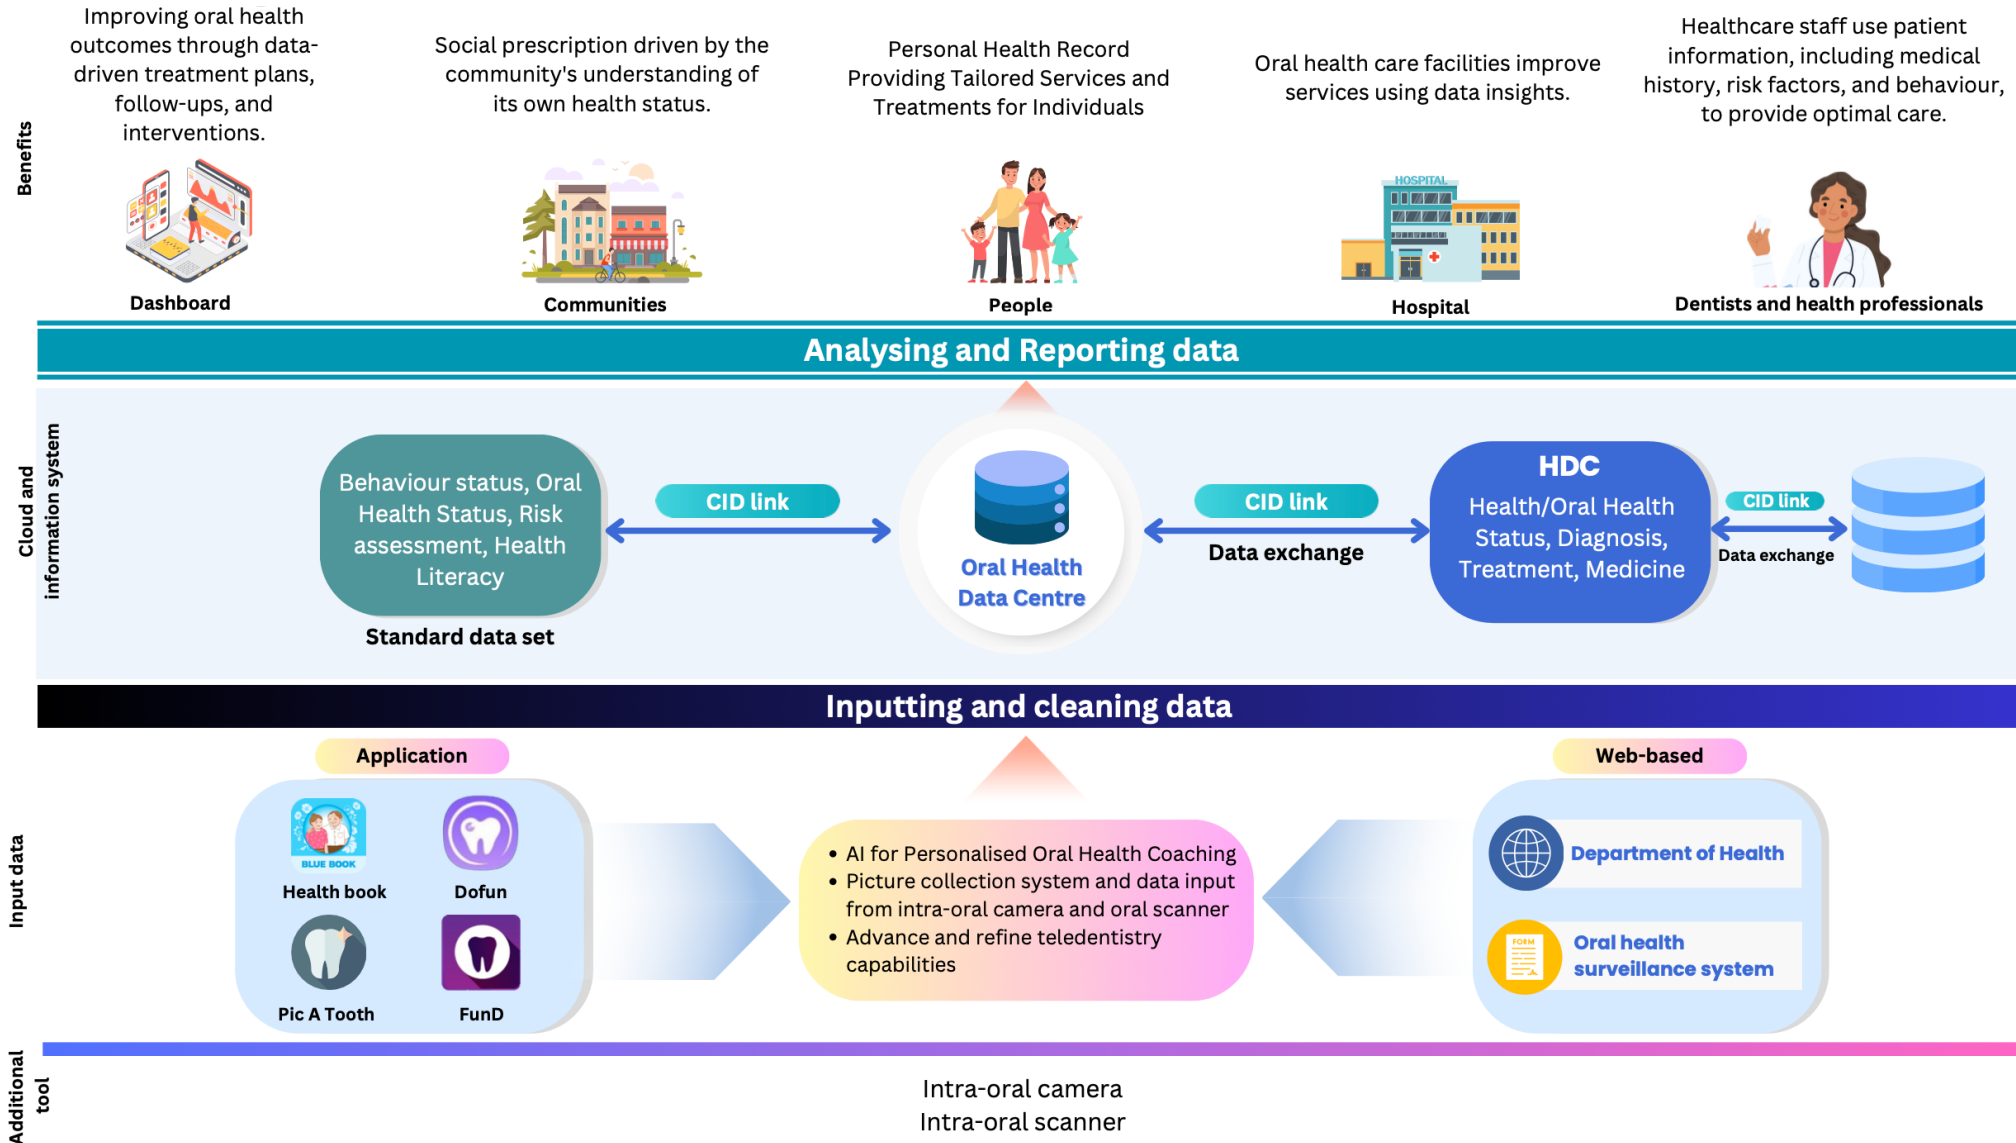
Benefits

Improving oral health outcomes through data-driven treatment plans, follow-ups, and interventions.

Dashboard

Social prescription driven by the community's understanding of its own health status.

Communities

Personal Health Record Providing Tailored Services and Treatments for Individuals

People

Oral health care facilities improve services using data insights.

HOSPITAL

Hospital

Healthcare staff use patient information, including medical history, risk factors, and behaviour, to provide optimal care.

Dentists and health professionals

Analysing and Reporting data

Cloud and information system

Behaviour status, Oral Health Status, Risk assessment, Health Literacy

Standard data set

CID link

Oral Health Data Centre

CID link

Data exchange

HDC

Health/Oral Health Status, Diagnosis, Treatment, Medicine

CID link

Data exchange

Inputting and cleaning data

Input data

Application

BLUE BOOK

Health book

Dofun

Pic A Tooth

FunD

• AI for Personalised Oral Health Coaching
• Picture collection system and data input from intra-oral camera and oral scanner
• Advance and refine teledentistry capabilities

Web-based

Department of Health

FORM

Oral health surveillance system

Additional tool

Intra-oral camera
Intra-oral scanner